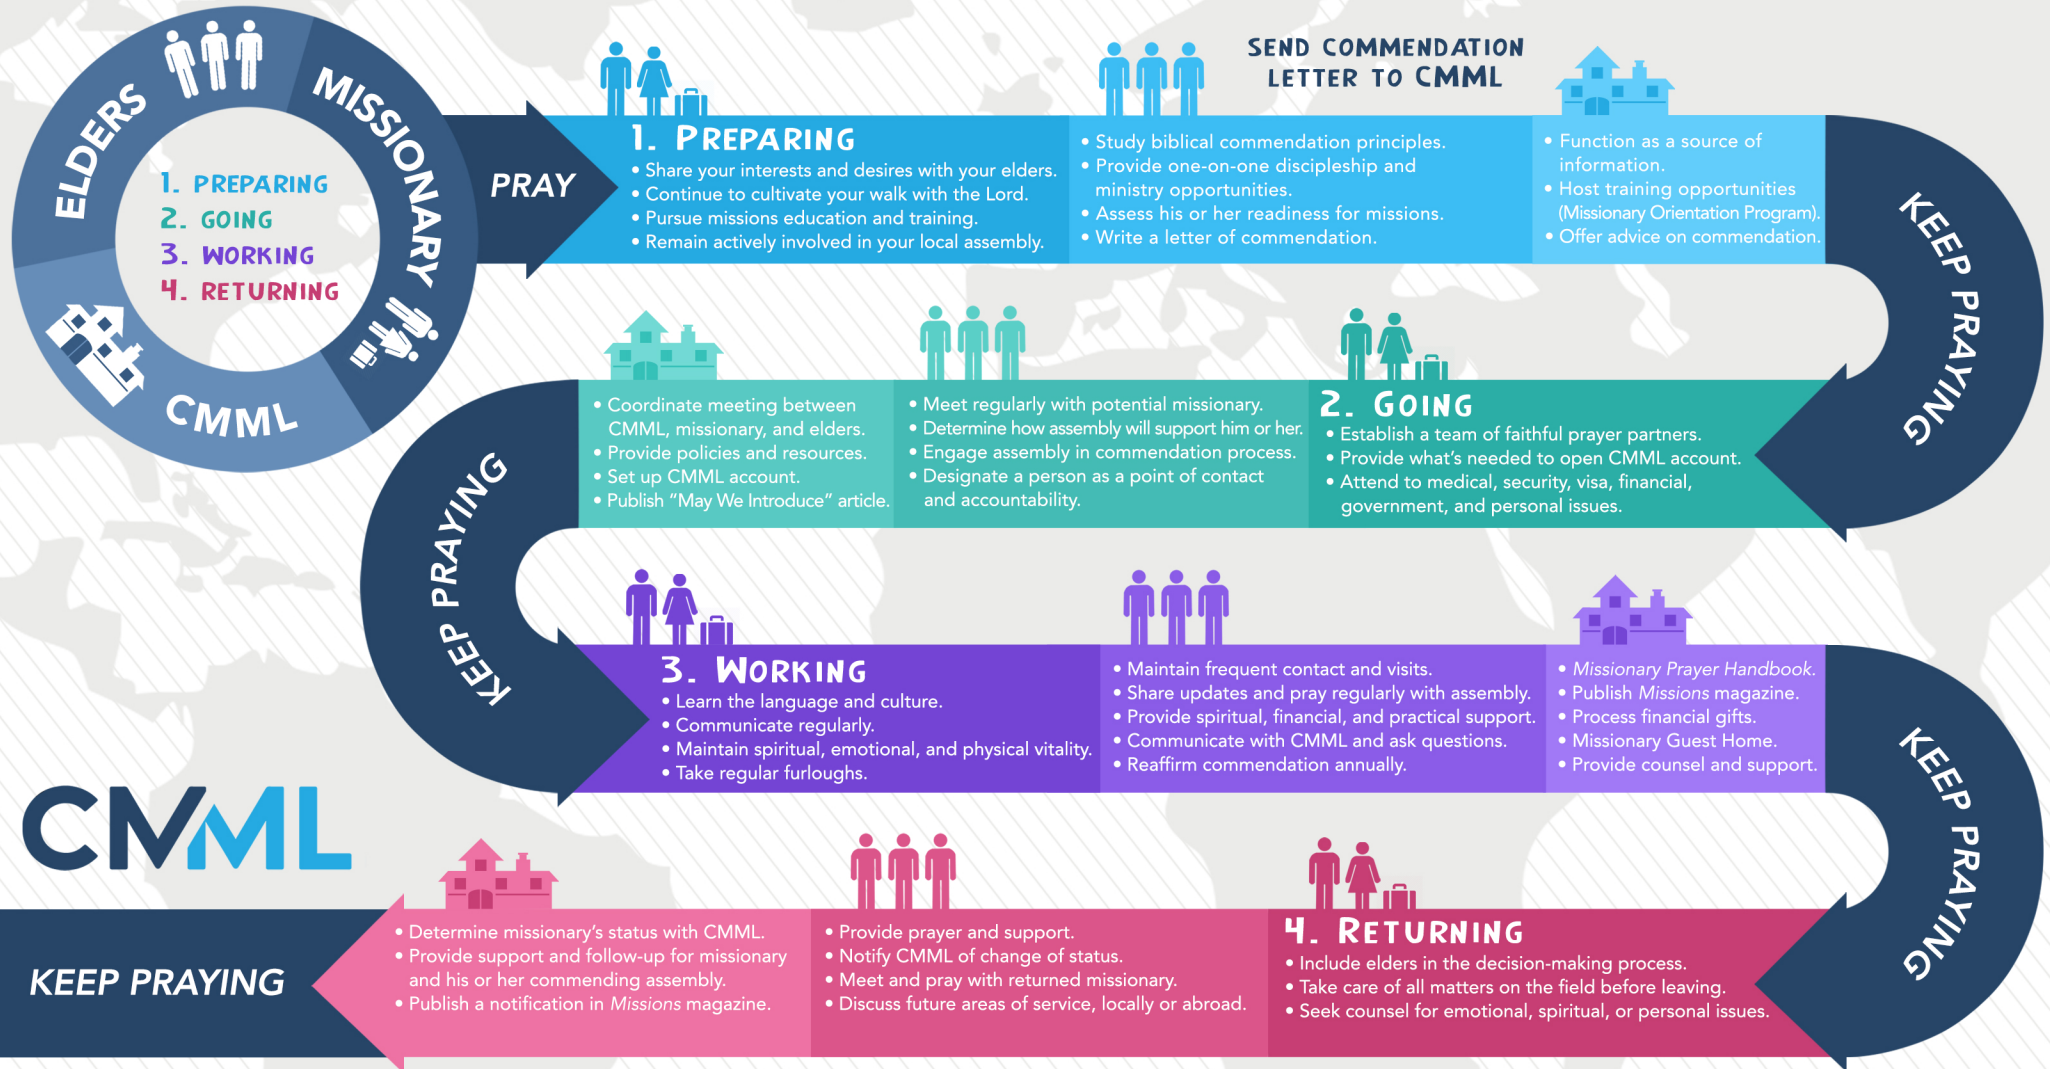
ELDERS
MISSIONARY
CMML

1. PREPARING
2. GOING
3. WORKING
4. RETURNING

PRAY

1. PREPARING
• Share your interests and desires with your elders.
• Continue to cultivate your walk with the Lord.
• Pursue missions education and training.
• Remain actively involved in your local assembly.

SEND COMMENDATION LETTER TO CMML

• Study biblical commendation principles.
• Provide one-on-one discipleship and ministry opportunities.
• Assess his or her readiness for missions.
• Write a letter of commendation.

• Function as a source of information.
• Host training opportunities (Missionary Orientation Program).
• Offer advice on commendation.

KEEP PRAYING

2. GOING
• Establish a team of faithful prayer partners.
• Provide what's needed to open CMML account.
• Attend to medical, security, visa, financial, government, and personal issues.

• Meet regularly with potential missionary.
• Determine how assembly will support him or her.
• Engage assembly in commendation process.
• Designate a person as a point of contact and accountability.

• Coordinate meeting between CMML, missionary, and elders.
• Provide policies and resources.
• Set up CMML account.
• Publish "May We Introduce" article.

KEEP PRAYING

3. WORKING
• Learn the language and culture.
• Communicate regularly.
• Maintain spiritual, emotional, and physical vitality.
• Take regular furloughs.

• Maintain frequent contact and visits.
• Share updates and pray regularly with assembly.
• Provide spiritual, financial, and practical support.
• Communicate with CMML and ask questions.
• Reaffirm commendation annually.

• Missionary Prayer Handbook.
• Publish Missions magazine.
• Process financial gifts.
• Missionary Guest Home.
• Provide counsel and support.

KEEP PRAYING

CMML

4. RETURNING
• Include elders in the decision-making process.
• Take care of all matters on the field before leaving.
• Seek counsel for emotional, spiritual, or personal issues.

• Provide prayer and support.
• Notify CMML of change of status.
• Meet and pray with returned missionary.
• Discuss future areas of service, locally or abroad.

• Determine missionary's status with CMML.
• Provide support and follow-up for missionary and his or her commending assembly.
• Publish a notification in Missions magazine.

KEEP PRAYING